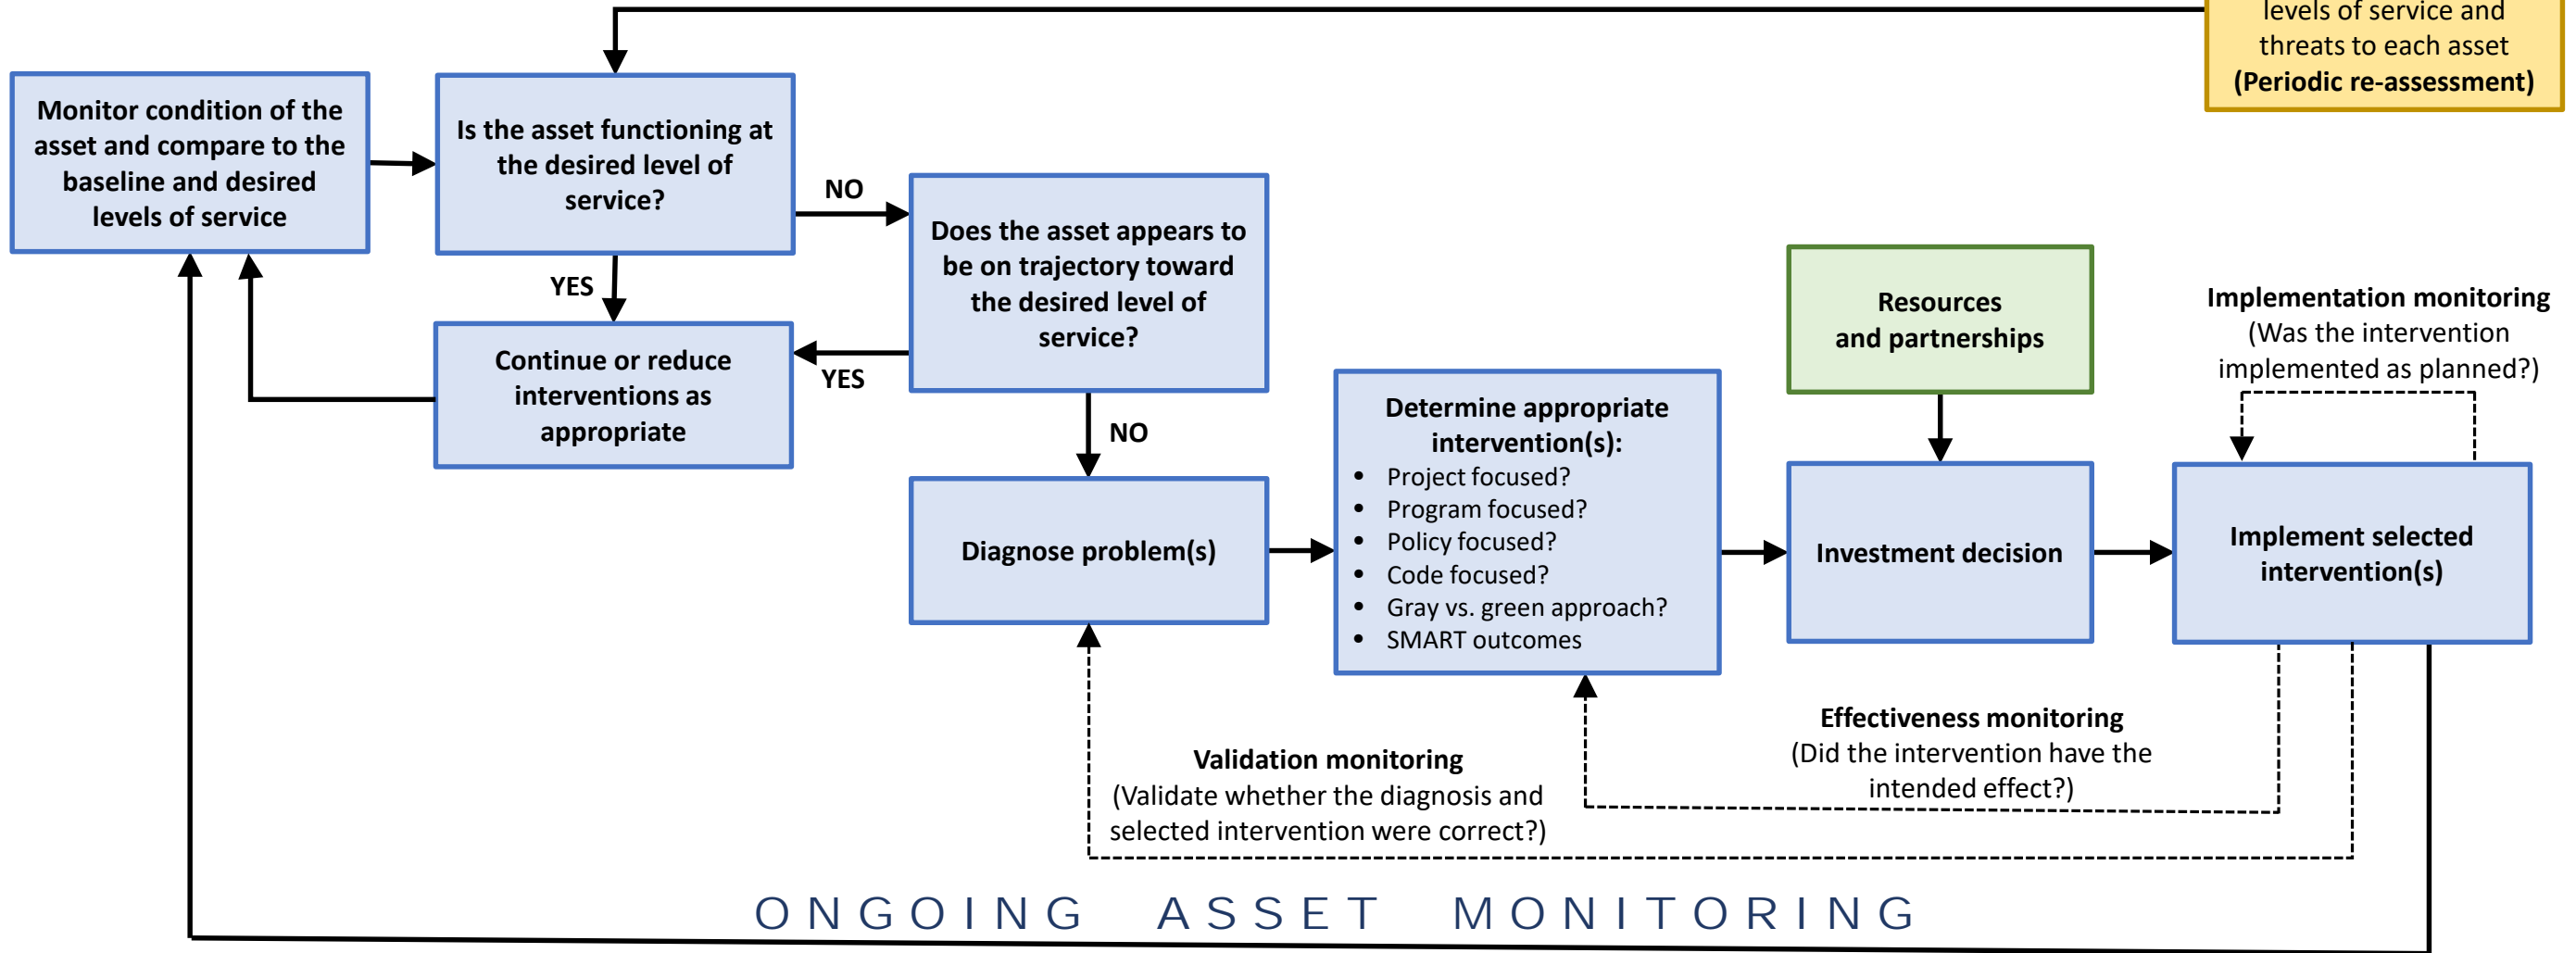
levels of service and threats to each asset
(Periodic re-assessment)

Monitor condition of the asset and compare to the baseline and desired levels of service

Is the asset functioning at the desired level of service?

NO

YES

Does the asset appears to be on trajectory toward the desired level of service?

Continue or reduce interventions as appropriate

YES

NO

Diagnose problem(s)

Determine appropriate intervention(s):
- Project focused?
- Program focused?
- Policy focused?
- Code focused?
- Gray vs. green approach?
- SMART outcomes

Resources and partnerships

Investment decision

Implementation monitoring
(Was the intervention implemented as planned?)

Implement selected intervention(s)

Effectiveness monitoring
(Did the intervention have the intended effect?)

Validation monitoring
(Validate whether the diagnosis and selected intervention were correct?)

ONGOING ASSET MONITORING